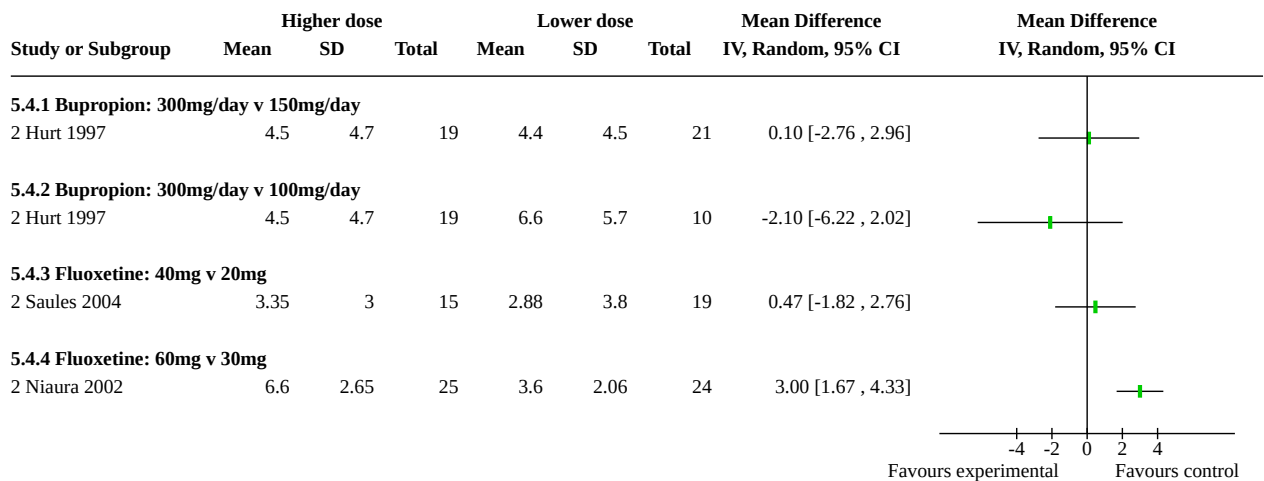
| Study or Subgroup | Higher dose Mean | Higher dose SD | Higher dose Total | Lower dose Mean | Lower dose SD | Lower dose Total | Mean Difference IV, Random, 95% CI |
|---|---|---|---|---|---|---|---|
| **5.4.1 Bupropion: 300mg/day v 150mg/day** | | | | | | | |
| 2 Hurt 1997 | 4.5 | 4.7 | 19 | 4.4 | 4.5 | 21 | 0.10 [-2.76 , 2.96] |
| **5.4.2 Bupropion: 300mg/day v 100mg/day** | | | | | | | |
| 2 Hurt 1997 | 4.5 | 4.7 | 19 | 6.6 | 5.7 | 10 | -2.10 [-6.22 , 2.02] |
| **5.4.3 Fluoxetine: 40mg v 20mg** | | | | | | | |
| 2 Saules 2004 | 3.35 | 3 | 15 | 2.88 | 3.8 | 19 | 0.47 [-1.82 , 2.76] |
| **5.4.4 Fluoxetine: 60mg v 30mg** | | | | | | | |
| 2 Niaura 2002 | 6.6 | 2.65 | 25 | 3.6 | 2.06 | 24 | 3.00 [1.67 , 4.33] |

Mean Difference
IV, Random, 95% CI

-4 -2 0 2 4
Favours experimental Favours control